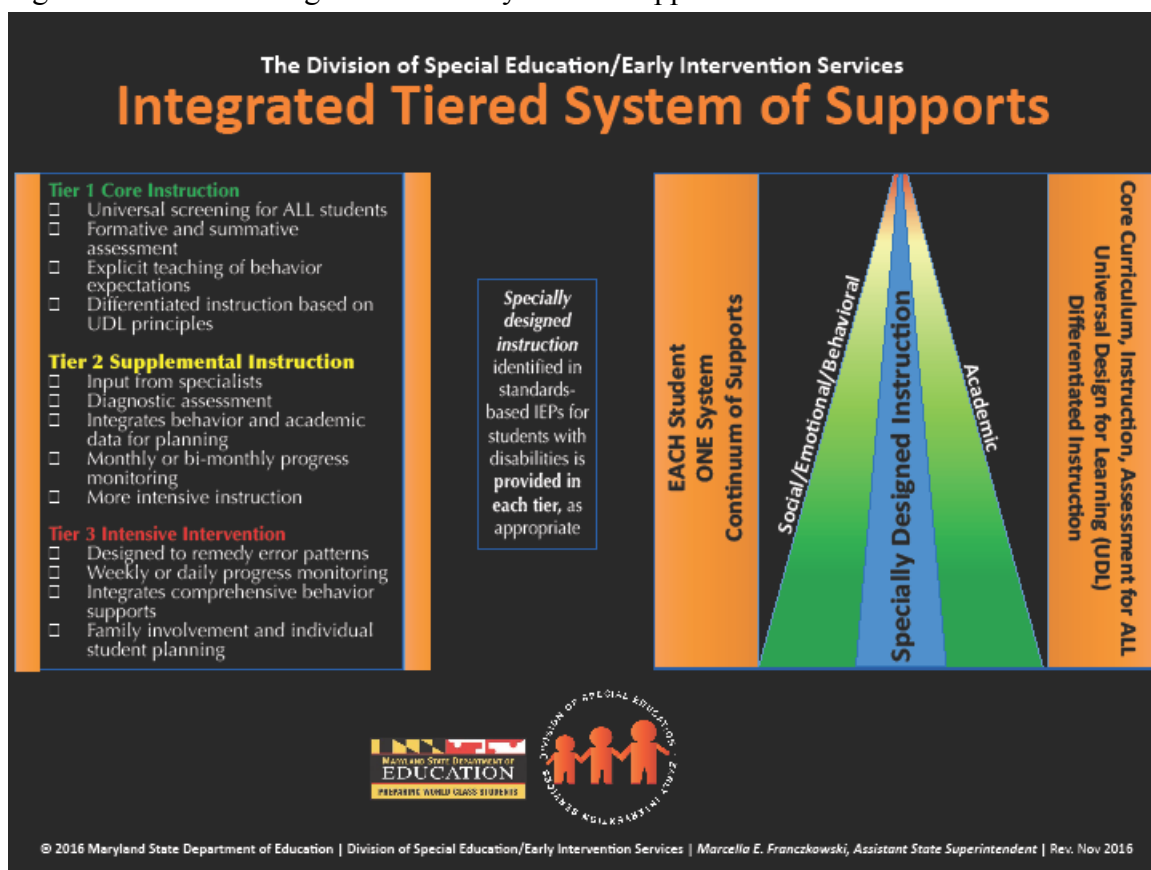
The Division of Special Education/Early Intervention Services

Integrated Tiered System of Supports

Tier 1 Core Instruction
☐ Universal screening for ALL students
☐ Formative and summative assessment
☐ Explicit teaching of behavior expectations
☐ Differentiated instruction based on UDL principles

Tier 2 Supplemental Instruction
☐ Input from specialists
☐ Diagnostic assessment
☐ Integrates behavior and academic data for planning
☐ Monthly or bi-monthly progress monitoring
☐ More intensive instruction

Tier 3 Intensive Intervention
☐ Designed to remedy error patterns
☐ Weekly or daily progress monitoring
☐ Integrates comprehensive behavior supports
☐ Family involvement and individual student planning

Specially designed instruction identified in standards-based IEPs for students with disabilities is provided in each tier, as appropriate

EACH Student
ONE System
Continuum of Supports

Social/Emotional/Behavioral

Specially Designed Instruction

Academic

Core Curriculum, Instruction, Assessment for ALL
Universal Design for Learning (UDL)
Differentiated Instruction

MARYLAND STATE DEPARTMENT OF EDUCATION
PREPARING WORLD CLASS STUDENTS

DIVISION OF SPECIAL EDUCATION/EARLY INTERVENTION SERVICES

© 2016 Maryland State Department of Education | Division of Special Education/Early Intervention Services | Marcella E. Franczkowski, Assistant State Superintendent | Rev. Nov 2016